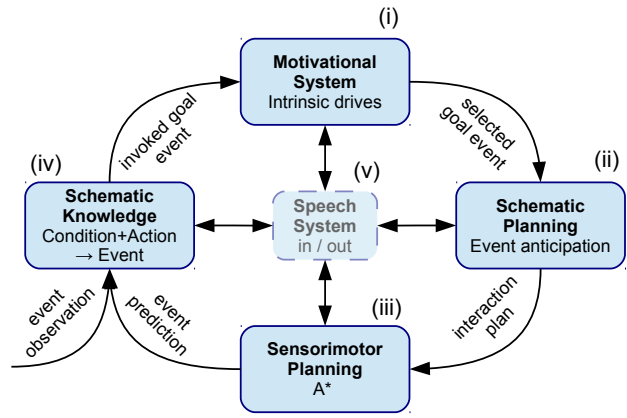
(i)
Motivational System
Intrinsic drives

selected goal event

(ii)
Schematic Planning
Event anticipation

interaction plan

(iii)
Sensorimotor Planning
A*

event prediction

event observation

(iv)
Schematic Knowledge
Condition+Action → Event

invoked goal event

(v)
Speech System
in / out